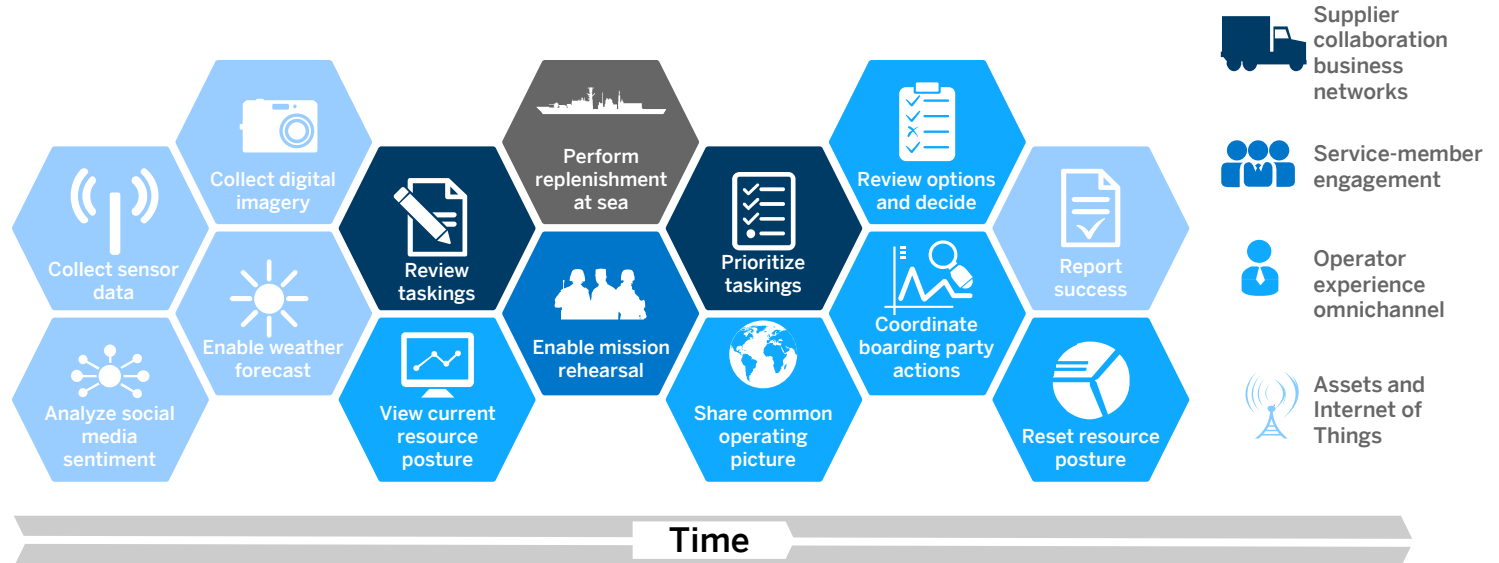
Collect sensor data

Analyze social media sentiment

Collect digital imagery

Enable weather forecast

Review taskings

View current resource posture

Perform replenishment at sea

Enable mission rehearsal

Prioritize taskings

Share common operating picture

Review options and decide

Coordinate boarding party actions

Report success

Reset resource posture

Supplier collaboration business networks

Service-member engagement

Operator experience omnichannel

Assets and Internet of Things

Time